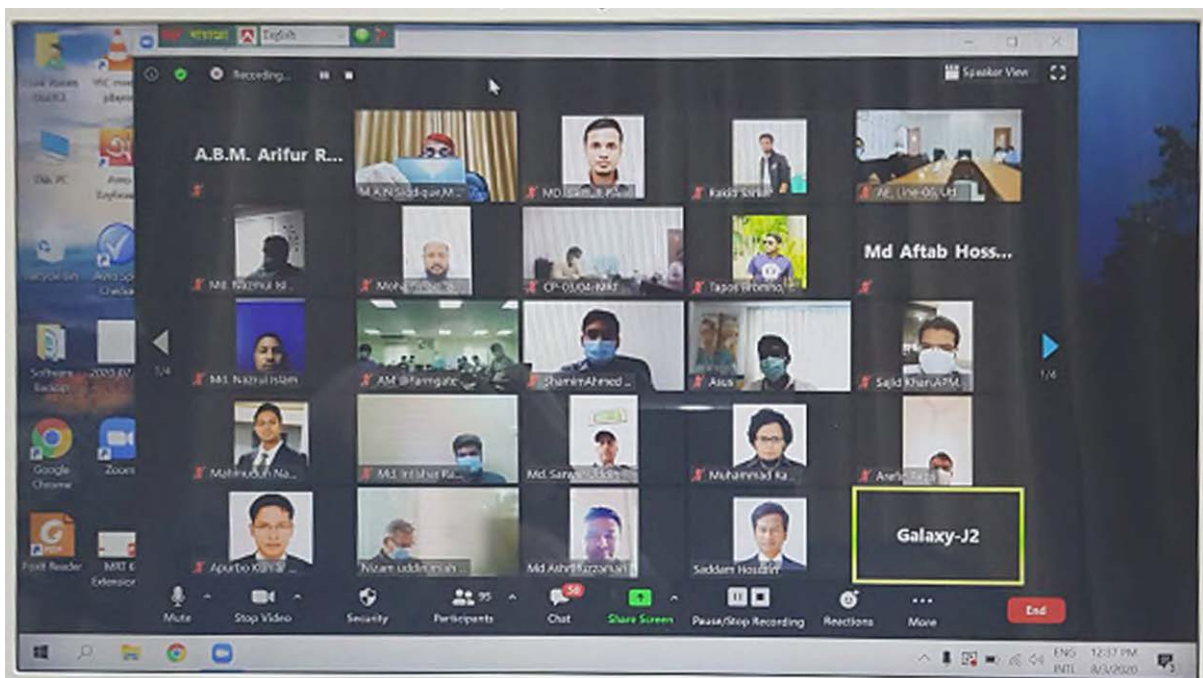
English

Recording...

Speaker View

A.B.M. Arifur R...

M.A.N Siddique M...

MD. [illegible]

Rakib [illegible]

AE. Line-06, Utt...

Md. Nazmul Id...

Moha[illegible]

CP-03/04-MKT

Tapos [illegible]

Md Aftab Hoss...

Md. Nazrul Islam

AM @farmgate

ShamimAhmed...

Asus

Sajid Khan APM

1/4

1/4

Mahmudun Na...

Md. Intishar Ra...

Md. Sarwar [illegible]

Muhammad Ka...

Asef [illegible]

Apurbo Kumar...

Nizam uddin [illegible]

Md Ashraf uzzaman

Saddam Hossain

Galaxy-J2

Mute

Stop Video

Security

95

Participants

58

Chat

Share Screen

Pause/Stop Recording

Reactions

More

End

This PC

Recycle Bin

Software Backup

Google Chrome

Zoom

Foxit Reader

MRT 6 Extension

ENG INTL

12:37 PM 8/3/2020